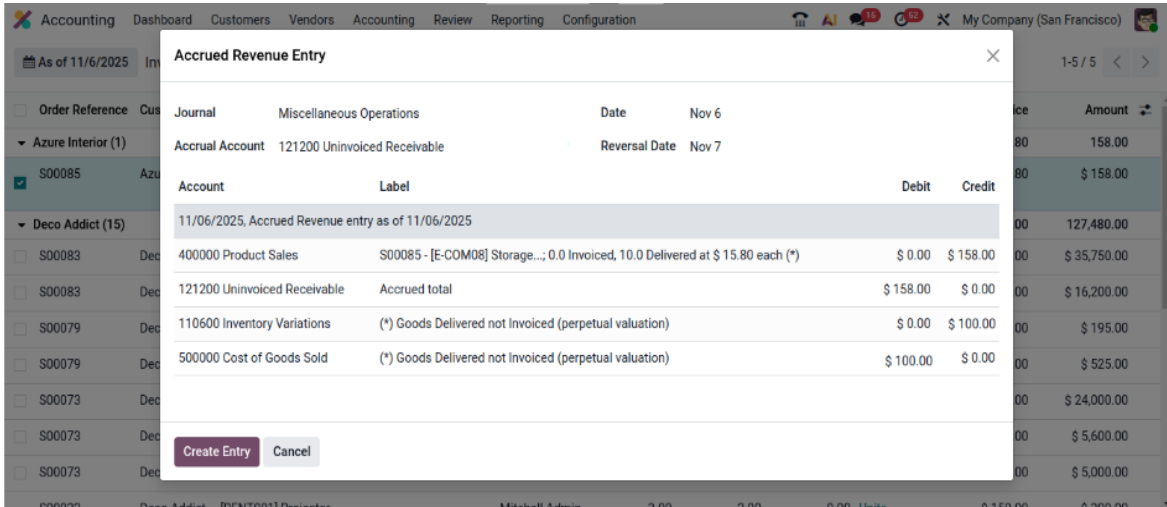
Accounting Dashboard Customers Vendors Accounting Review Reporting Configuration

15 52 My Company (San Francisco)

As of 11/6/2025 Inv

1-5 / 5

Order Reference Cus

Azure Interior (1)

S00085 Azu

Deco Addict (15)

S00083 Dec

S00083 Dec

S00079 Dec

S00079 Dec

S00073 Dec

S00073 Dec

S00073 Dec

ice Amount

80 158.00

80 $ 158.00

00 127,480.00

00 $ 35,750.00

00 $ 16,200.00

00 $ 195.00

00 $ 525.00

00 $ 24,000.00

00 $ 5,600.00

00 $ 5,000.00

Accrued Revenue Entry

Journal Miscellaneous Operations

Date Nov 6

Accrual Account 121200 Uninvoiced Receivable

Reversal Date Nov 7

| Account | Label | Debit | Credit |
|---|---|---|---|
| 11/06/2025, Accrued Revenue entry as of 11/06/2025 | | | |
| 400000 Product Sales | S00085 - [E-COM08] Storage...; 0.0 Invoiced, 10.0 Delivered at $ 15.80 each (*) | $ 0.00 | $ 158.00 |
| 121200 Uninvoiced Receivable | Accrued total | $ 158.00 | $ 0.00 |
| 110600 Inventory Variations | (*) Goods Delivered not Invoiced (perpetual valuation) | $ 0.00 | $ 100.00 |
| 500000 Cost of Goods Sold | (*) Goods Delivered not Invoiced (perpetual valuation) | $ 100.00 | $ 0.00 |

Create Entry Cancel